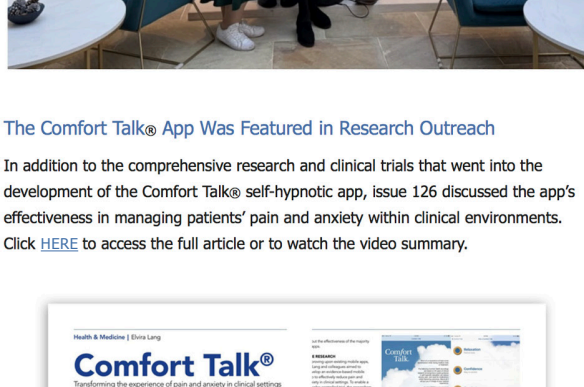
The Comfort Talk® App Was Featured in Research Outreach

In addition to the comprehensive research and clinical trials that went into the development of the Comfort Talk® self-hypnotic app, issue 126 discussed the app's effectiveness in managing patients' pain and anxiety within clinical environments. Click HERE to access the full article or to watch the video summary.

Health & Medicine | Elvira Lang

Comfort Talk®

Transforming the experience of pain and anxiety in clinical settings

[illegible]

Comfort Talk

Relaxation

Confidence